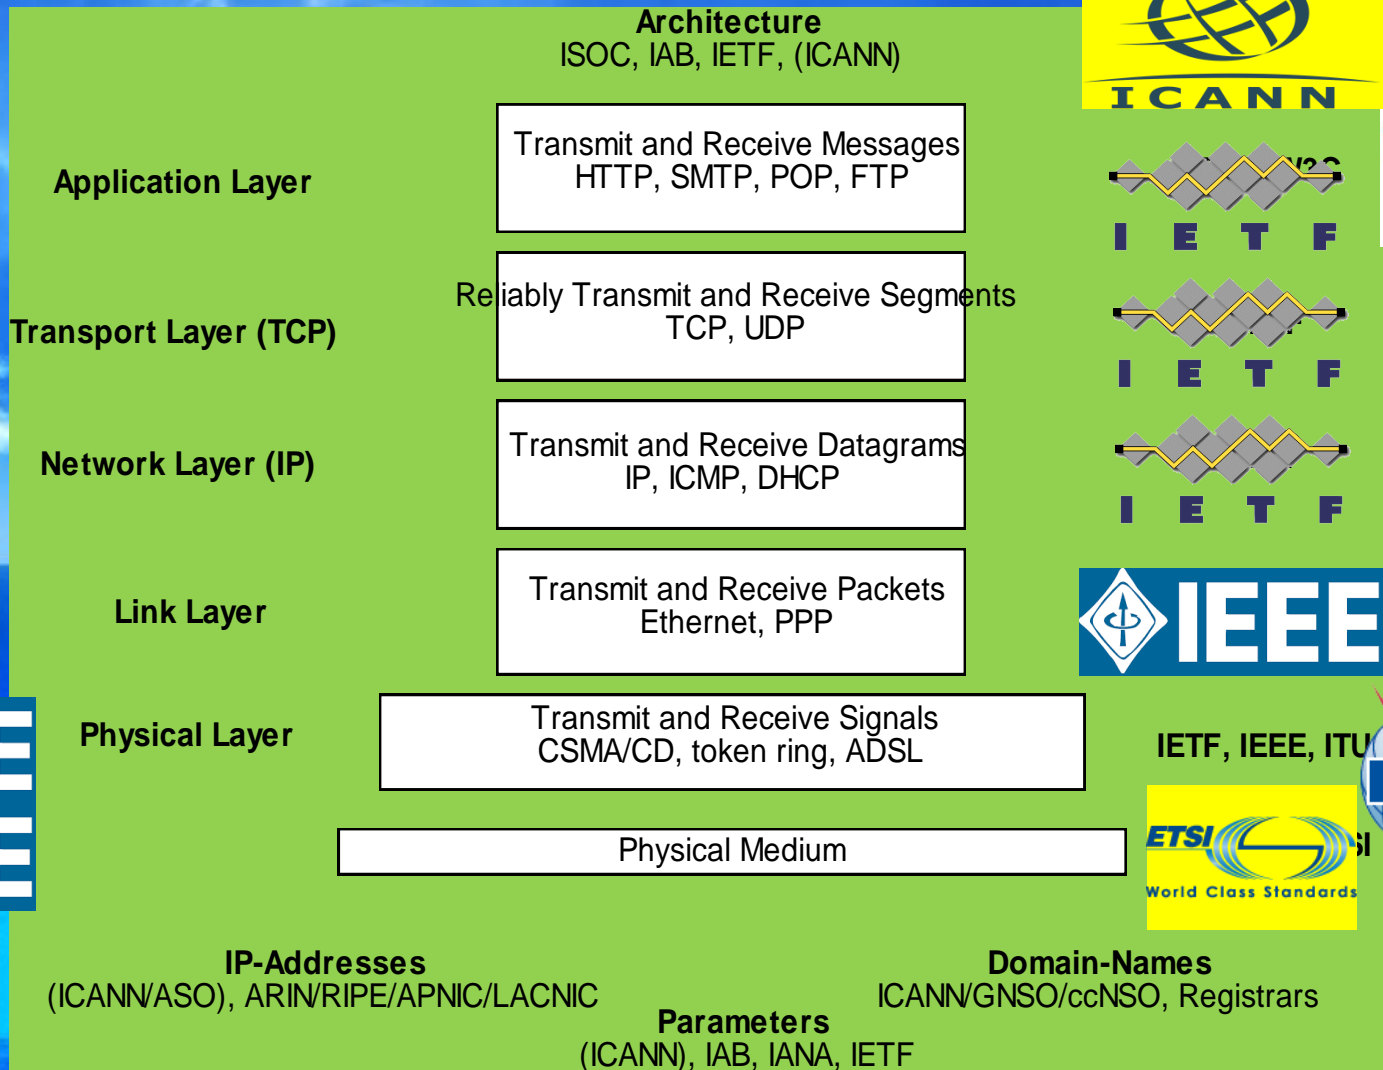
Architecture
ISOC, IAB, IETF, (ICANN)

ICANN

Application Layer

Transmit and Receive Messages
HTTP, SMTP, POP, FTP

IETF

Transport Layer (TCP)

Reliably Transmit and Receive Segments
TCP, UDP

IETF

Network Layer (IP)

Transmit and Receive Datagrams
IP, ICMP, DHCP

IETF

Link Layer

Transmit and Receive Packets
Ethernet, PPP

IEEE

Physical Layer

Transmit and Receive Signals
CSMA/CD, token ring, ADSL

IETF, IEEE, ITU

Physical Medium

ETSI
World Class Standards

IP-Addresses
(ICANN/ASO), ARIN/RIPE/APNIC/LACNIC

Domain-Names
ICANN/GNSO/ccNSO, Registrars

Parameters
(ICANN), IAB, IANA, IETF